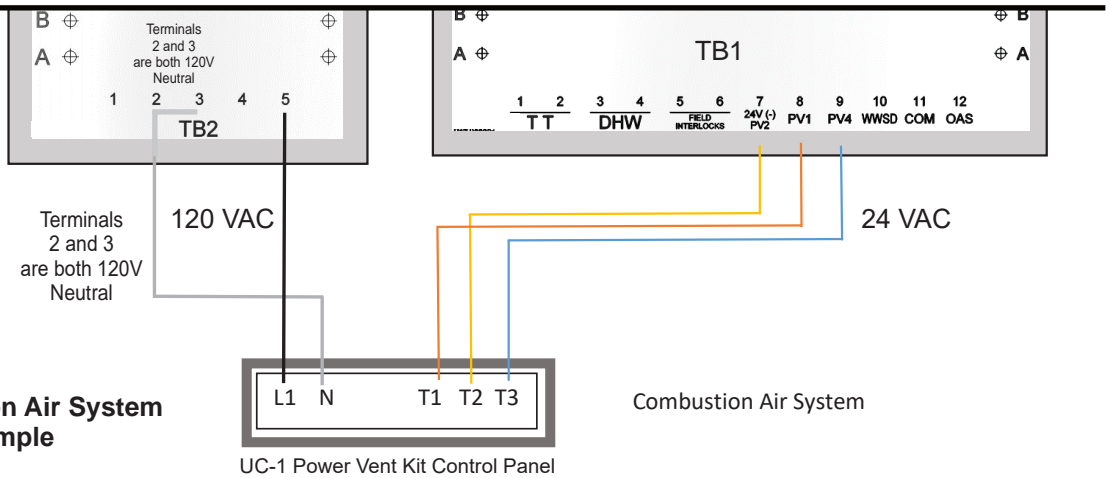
B
A
Terminals 2 and 3 are both 120V Neutral
1 2 3 4 5
TB2

B
A
TB1
B
A
1 2
T T
3 4
DHW
5 6
FIELD INTERLOCKS
7
24V (-) PV2
8
PV1
9
PV4
10
WWSD
11
COM
12
OAS

Terminals 2 and 3 are both 120V Neutral

120 VAC

24 VAC

n Air System
mple

L1 N T1 T2 T3

UC-1 Power Vent Kit Control Panel

Combustion Air System